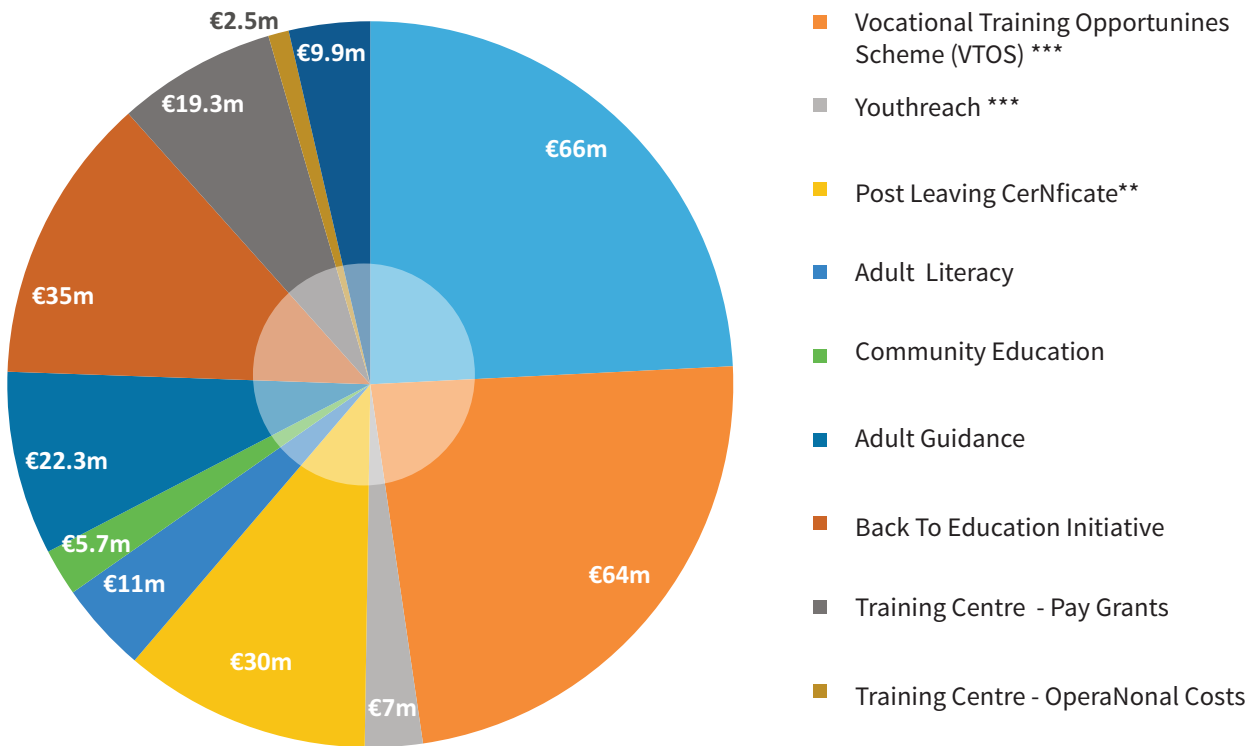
€2.5m
€9.9m
€19.3m
€66m
€35m
€22.3m
€5.7m
€11m
€30m
€7m
€64m

Vocational Training Opportunines Scheme (VTOS) ***

Youthreach ***

Post Leaving CerNficate**

Adult Literacy

Community Education

Adult Guidance

Back To Education Initiative

Training Centre - Pay Grants

Training Centre - OperaNonal Costs